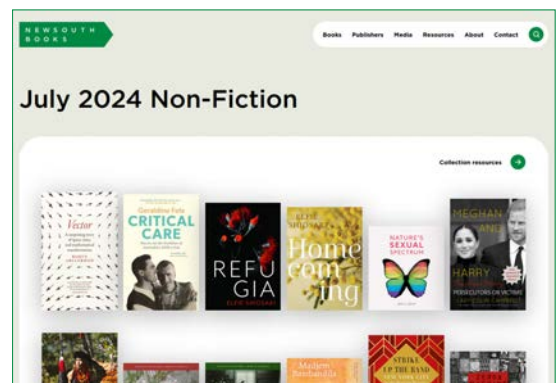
NEWSOUTH BOOKS

Books Publishers Media Resources About Contact

July 2024 Non-Fiction

Collection resources

Vector

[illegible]

Geraldine Fela
CRITICAL CARE

REFU GIA

Home com ing

NATURE'S SEXUAL SPECTRUM

MEGHAN AND HARRY
PERSECUTORS OR VICTIMS

STRIKE UP THE BAND

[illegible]